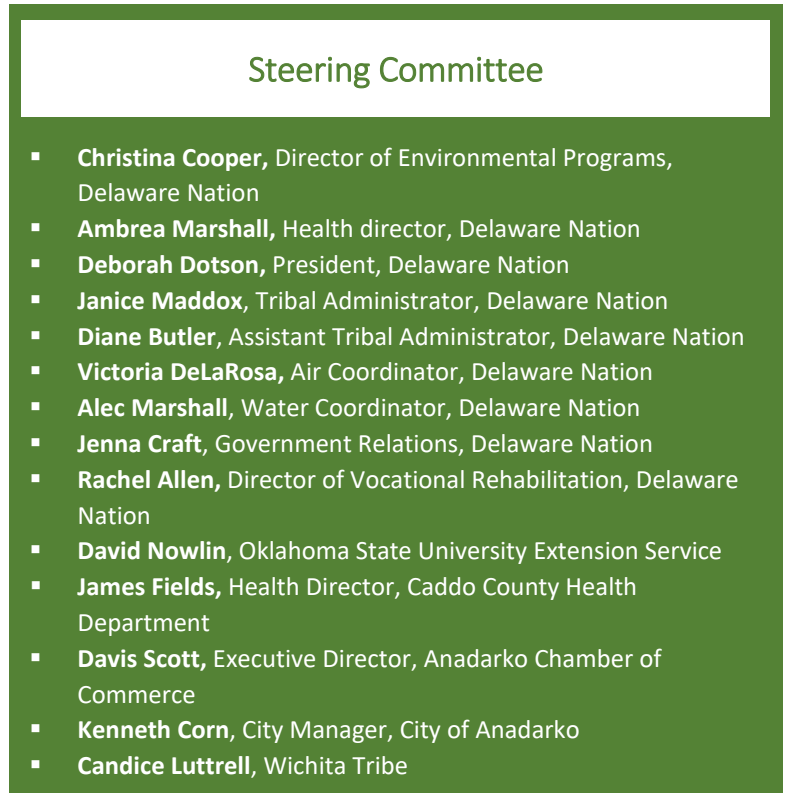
Steering Committee

- **Christina Cooper,** Director of Environmental Programs, Delaware Nation
- **Ambrea Marshall,** Health director, Delaware Nation
- **Deborah Dotson,** President, Delaware Nation
- **Janice Maddox**, Tribal Administrator, Delaware Nation
- **Diane Butler**, Assistant Tribal Administrator, Delaware Nation
- **Victoria DeLaRosa,** Air Coordinator, Delaware Nation
- **Alec Marshall**, Water Coordinator, Delaware Nation
- **Jenna Craft**, Government Relations, Delaware Nation
- **Rachel Allen,** Director of Vocational Rehabilitation, Delaware Nation
- **David Nowlin**, Oklahoma State University Extension Service
- **James Fields,** Health Director, Caddo County Health Department
- **Davis Scott,** Executive Director, Anadarko Chamber of Commerce
- **Kenneth Corn**, City Manager, City of Anadarko
- **Candice Luttrell**, Wichita Tribe